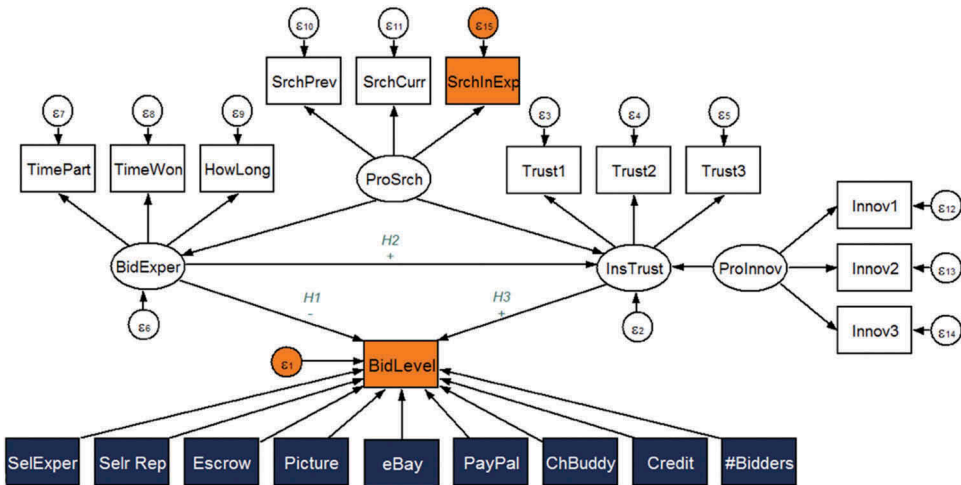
$\varepsilon_{10}$ $\varepsilon_{11}$ $\varepsilon_{15}$

SrchPrev SrchCurr SrchInExp

$\varepsilon_7$ $\varepsilon_8$ $\varepsilon_9$ $\varepsilon_3$ $\varepsilon_4$ $\varepsilon_5$

TimePart TimeWon HowLong ProSrch Trust1 Trust2 Trust3

Innov1 $\varepsilon_{12}$

H2
+

BidExper InsTrust ProInnov Innov2 $\varepsilon_{13}$

H1
-

H3
+

$\varepsilon_6$ $\varepsilon_2$ Innov3 $\varepsilon_{14}$

$\varepsilon_1$ BidLevel

SelExper Selr Rep Escrow Picture eBay PayPal ChBuddy Credit #Bidders